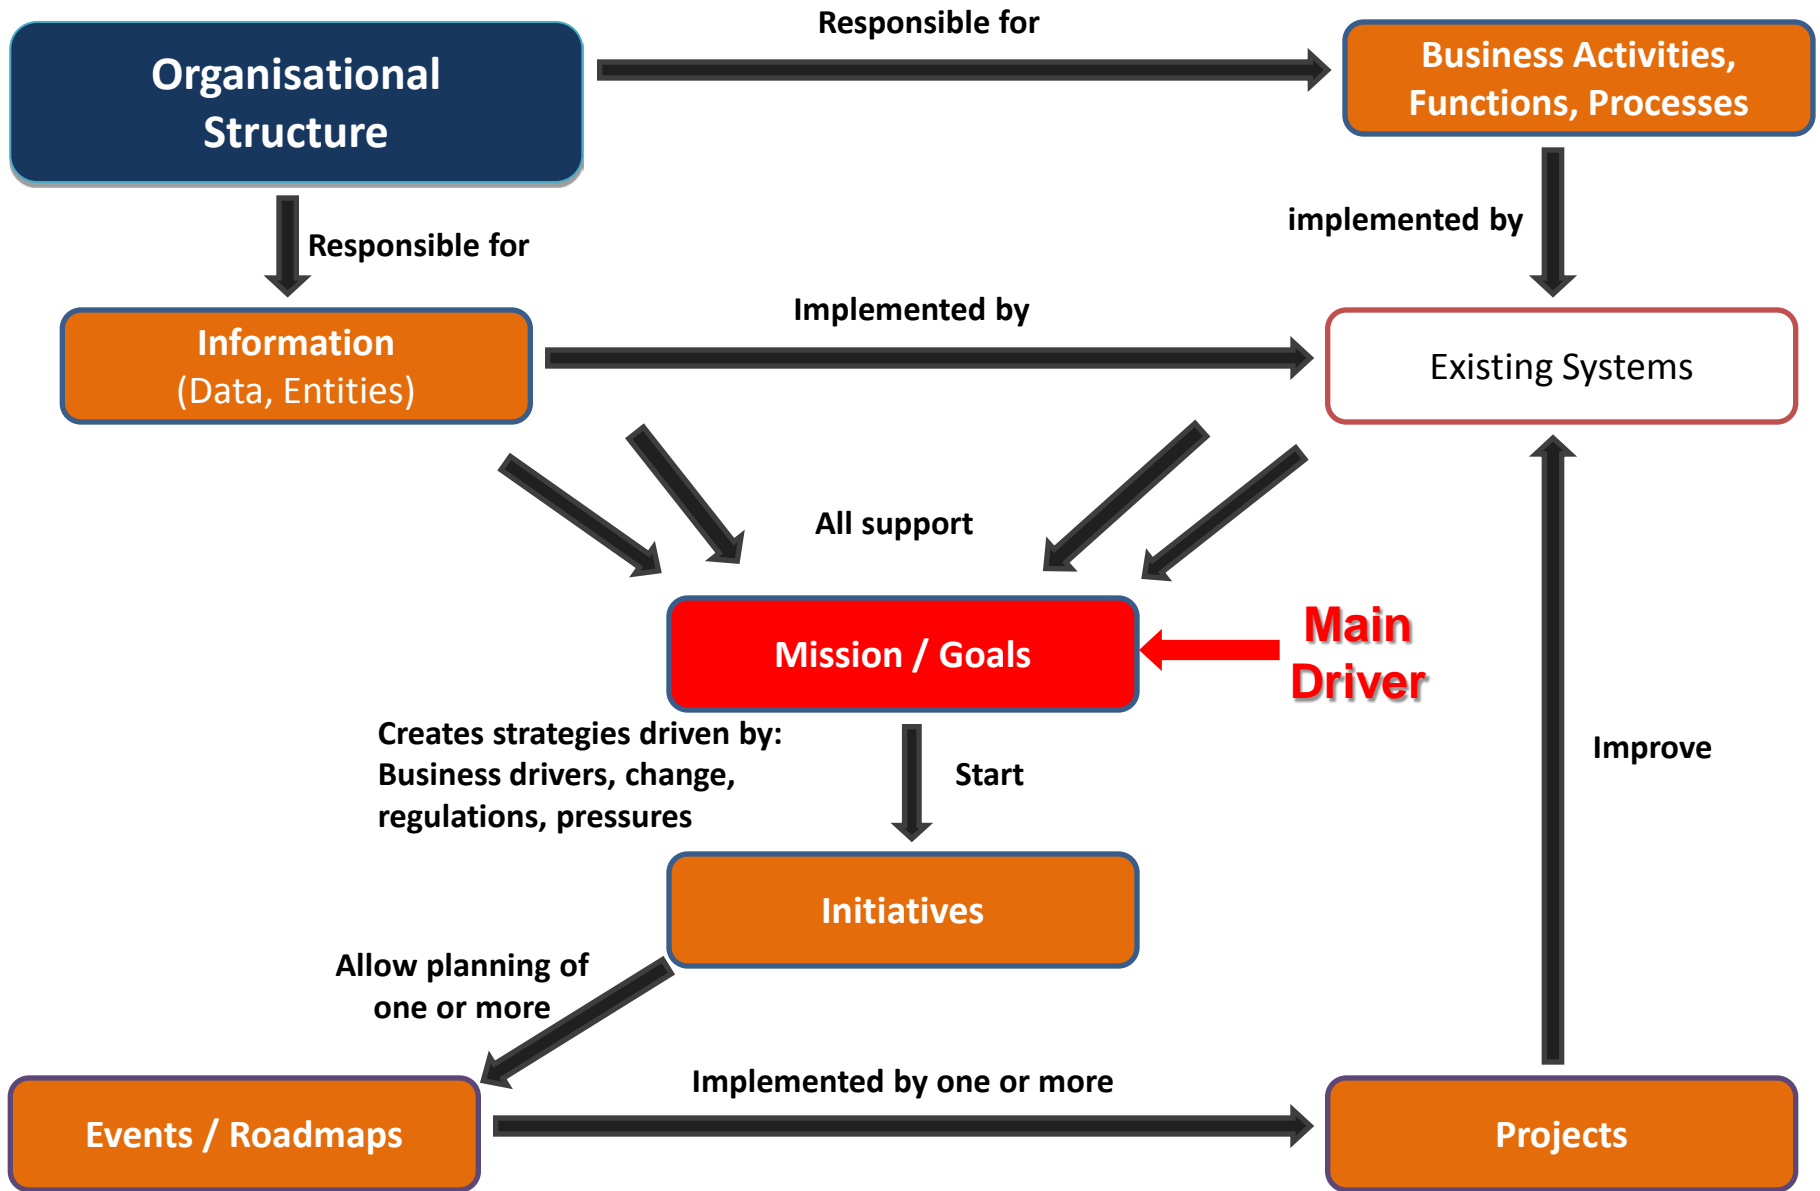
Organisational Structure

Responsible for

Business Activities, Functions, Processes

Responsible for

implemented by

Information
(Data, Entities)

Implemented by

Existing Systems

All support

Mission / Goals

Main Driver

Creates strategies driven by: Business drivers, change, regulations, pressures

Start

Improve

Initiatives

Allow planning of one or more

Implemented by one or more

Events / Roadmaps

Projects